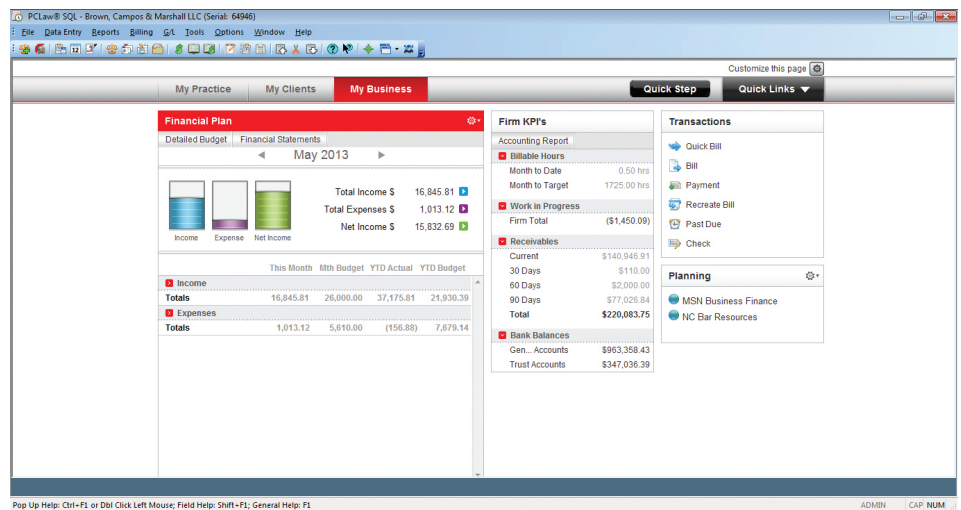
PCLaw® SQL - Brown, Campos & Marshall LLC (Serial: 64946)

File Data Entry Reports Billing G/L Tools Options Window Help

Customize this page

My Practice | My Clients | My Business

Quick Step | Quick Links

Financial Plan

Detailed Budget | Financial Statements

May 2013

Income | Expense | Net Income

Total Income $ 16,845.81
Total Expenses $ 1,013.12
Net Income $ 15,832.69

| | This Month | Mth Budget | YTD Actual | YTD Budget |
|---|---|---|---|---|
| Income | | | | |
| Totals | 16,845.81 | 26,000.00 | 37,175.81 | 21,930.39 |
| Expenses | | | | |
| Totals | 1,013.12 | 5,610.00 | (156.88) | 7,679.14 |

Firm KPI's

Accounting Report

Billable Hours

| | |
|---|---|
| Month to Date | 0.50 hrs |
| Month to Target | 1725.00 hrs |

Work in Progress

| | |
|---|---|
| Firm Total | ($1,450.09) |

Receivables

| | |
|---|---|
| Current | $140,946.91 |
| 30 Days | $110.00 |
| 60 Days | $2,000.00 |
| 90 Days | $77,026.84 |
| Total | $220,083.75 |

Bank Balances

| | |
|---|---|
| Gen... Accounts | $963,358.43 |
| Trust Accounts | $347,036.39 |

Transactions

Quick Bill
Bill
Payment
Recreate Bill
Past Due
Check

Planning

MSN Business Finance
NC Bar Resources

Pop Up Help: Ctrl+F1 or Dbl Click Left Mouse; Field Help: Shift+F1; General Help: F1

ADMIN CAP NUM